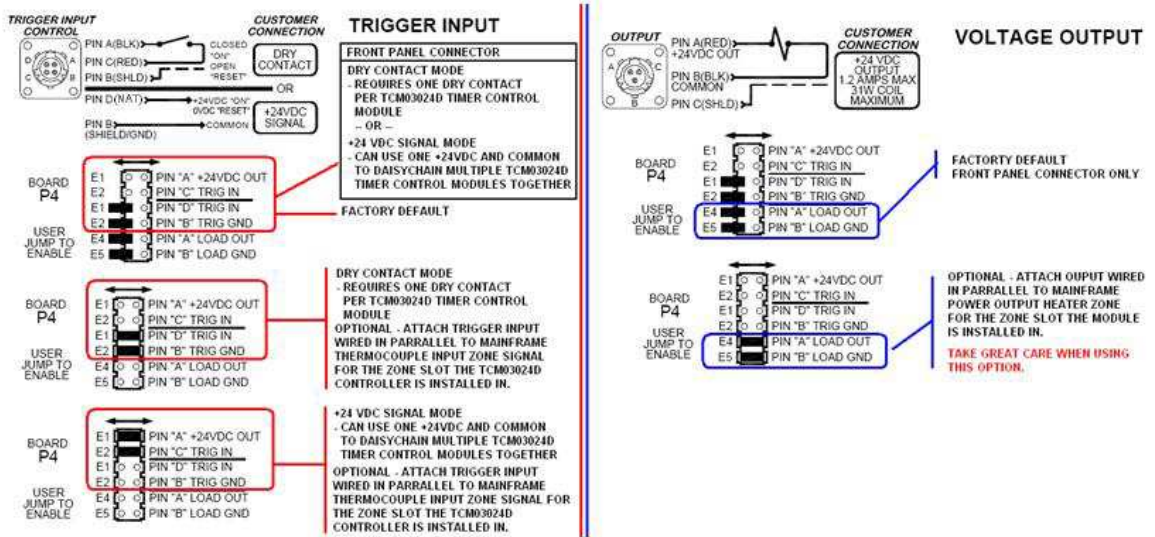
TRIGGER INPUT CONTROL

CUSTOMER CONNECTION

TRIGGER INPUT

PIN A(BLK)
PIN C(RED)
PIN B(SHLD)
CLOSED "ON"
OPEN "RESET"
DRY CONTACT
OR
PIN D(NAT)
+24VDC "ON"
0VDC "RESET"
PIN B (SHIELD/GND)
COMMON
+24VDC SIGNAL

FRONT PANEL CONNECTOR

DRY CONTACT MODE
- REQUIRES ONE DRY CONTACT PER TCM03024D TIMER CONTROL MODULE
-- OR --
+24 VDC SIGNAL MODE
- CAN USE ONE +24VDC AND COMMON TO DAISYCHAIN MULTIPLE TCM03024D TIMER CONTROL MODULES TOGETHER

BOARD P4
USER JUMP TO ENABLE
E1 PIN "A" +24VDC OUT
E2 PIN "C" TRIG IN
E1 PIN "D" TRIG IN
E2 PIN "B" TRIG GND
E4 PIN "A" LOAD OUT
E5 PIN "B" LOAD GND

FACTORY DEFAULT

BOARD P4
USER JUMP TO ENABLE
E1 PIN "A" +24VDC OUT
E2 PIN "C" TRIG IN
E1 PIN "D" TRIG IN
E2 PIN "B" TRIG GND
E4 PIN "A" LOAD OUT
E5 PIN "B" LOAD GND

DRY CONTACT MODE
- REQUIRES ONE DRY CONTACT PER TCM03024D TIMER CONTROL MODULE
OPTIONAL - ATTACH TRIGGER INPUT WIRED IN PARRALLEL TO MAINFRAME THERMOCOUPLE INPUT ZONE SIGNAL FOR THE ZONE SLOT THE TCM03024D CONTROLLER IS INSTALLED IN.

BOARD P4
USER JUMP TO ENABLE
E1 PIN "A" +24VDC OUT
E2 PIN "C" TRIG IN
E1 PIN "D" TRIG IN
E2 PIN "B" TRIG GND
E4 PIN "A" LOAD OUT
E5 PIN "B" LOAD GND

+24 VDC SIGNAL MODE
- CAN USE ONE +24VDC AND COMMON TO DAISYCHAIN MULTIPLE TCM03024D TIMER CONTROL MODULES TOGETHER
OPTIONAL - ATTACH TRIGGER INPUT WIRED IN PARRALLEL TO MAINFRAME THERMOCOUPLE INPUT ZONE SIGNAL FOR THE ZONE SLOT THE TCM03024D CONTROLLER IS INSTALLED IN.

OUTPUT
PIN A(RED) +24VDC OUT
PIN B(BLK) COMMON
PIN C(SHLD)

CUSTOMER CONNECTION
+24 VDC OUTPUT 1.2 AMPS MAX 31W COIL MAXIMUM

VOLTAGE OUTPUT

BOARD P4
USER JUMP TO ENABLE
E1 PIN "A" +24VDC OUT
E2 PIN "C" TRIG IN
E1 PIN "D" TRIG IN
E2 PIN "B" TRIG GND
E4 PIN "A" LOAD OUT
E5 PIN "B" LOAD GND

FACTORTY DEFAULT
FRONT PANEL CONNECTOR ONLY

BOARD P4
USER JUMP TO ENABLE
E1 PIN "A" +24VDC OUT
E2 PIN "C" TRIG IN
E1 PIN "D" TRIG IN
E2 PIN "B" TRIG GND
E4 PIN "A" LOAD OUT
E5 PIN "B" LOAD GND

OPTIONAL - ATTACH OUPUT WIRED IN PARRALLEL TO MAINFRAME POWER OUTPUT HEATER ZONE FOR THE ZONE SLOT THE MODULE IS INSTALLED IN.

TAKE GREAT CARE WHEN USING THIS OPTION.